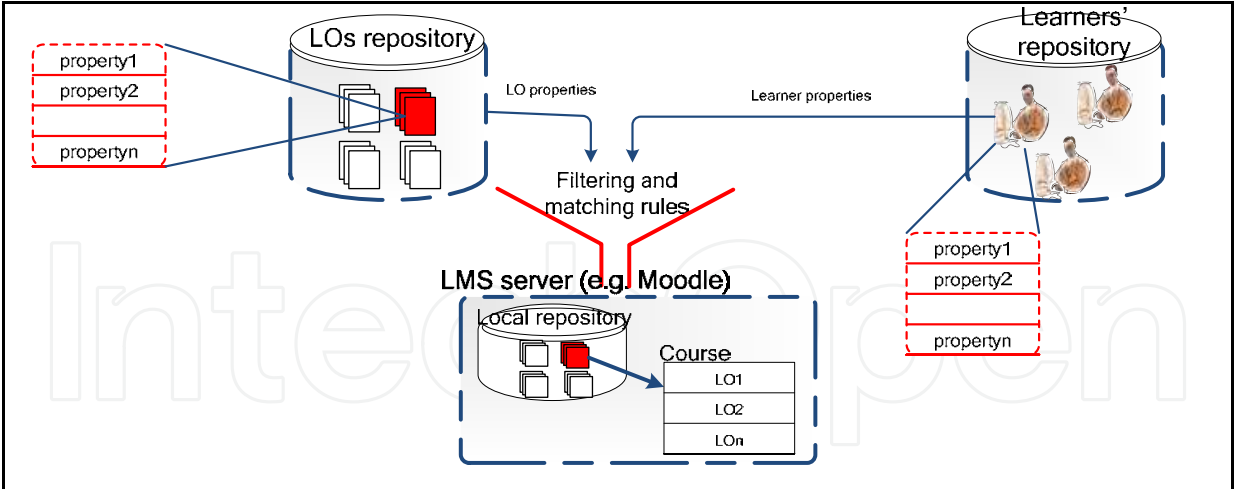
property1
property2
propertyn

LOs repository

LO properties

Learner properties

Learners' repository

Filtering and matching rules

property1
property2
propertyn

LMS server (e.g. Moodle)

Local repository

Course

| LO1 |
|---|
| LO2 |
| LOn |

IntechOpen